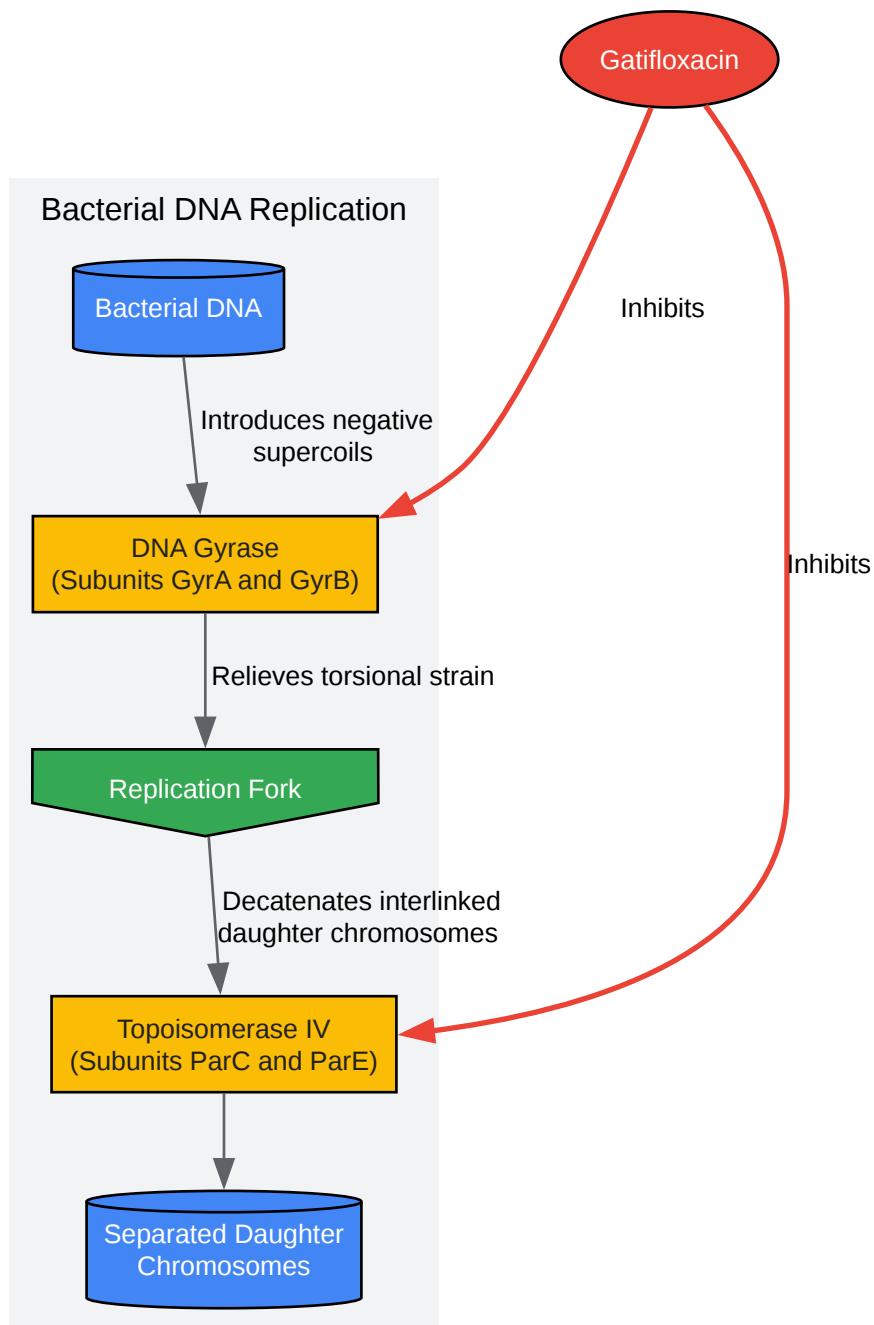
Gatifloxacin

Bacterial DNA Replication

Bacterial DNA

Introduces negative supercoils

Inhibits

DNA Gyrase
(Subunits GyrA and GyrB)

Inhibits

Relieves torsional strain

Replication Fork

Decatenates interlinked daughter chromosomes

Topoisomerase IV
(Subunits ParC and ParE)

Separated Daughter Chromosomes